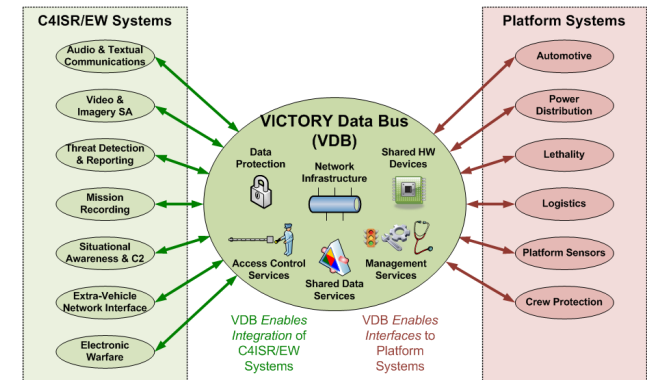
C4ISR/EW Systems

Audio & Textual Communications

Video & Imagery SA

Threat Detection & Reporting

Mission Recording

Situational Awareness & C2

Extra-Vehicle Network Interface

Electronic Warfare

VICTORY Data Bus (VDB)

Data Protection

Network Infrastructure

Shared HW Devices

Access Control Services

Shared Data Services

Management Services

Platform Systems

Automotive

Power Distribution

Lethality

Logistics

Platform Sensors

Crew Protection

VDB *Enables Integration* of C4ISR/EW Systems

VDB *Enables Interfaces* to Platform Systems